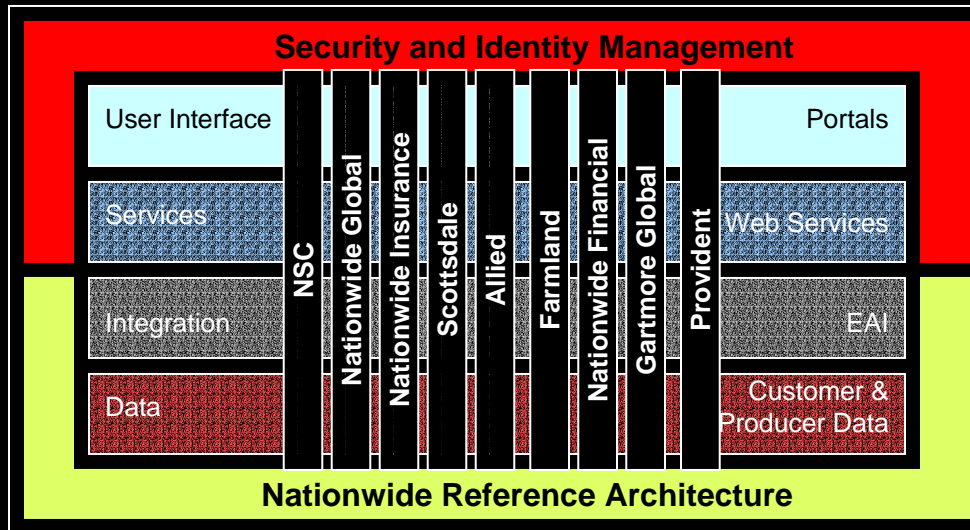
Security and Identity Management

User Interface

Portals

Services

Web Services

Integration

EAI

Data

Customer & Producer Data

NSC

Nationwide Global

Nationwide Insurance

Scottsdale

Allied

Farmland

Nationwide Financial

Gartmore Global

Provident

Nationwide Reference Architecture